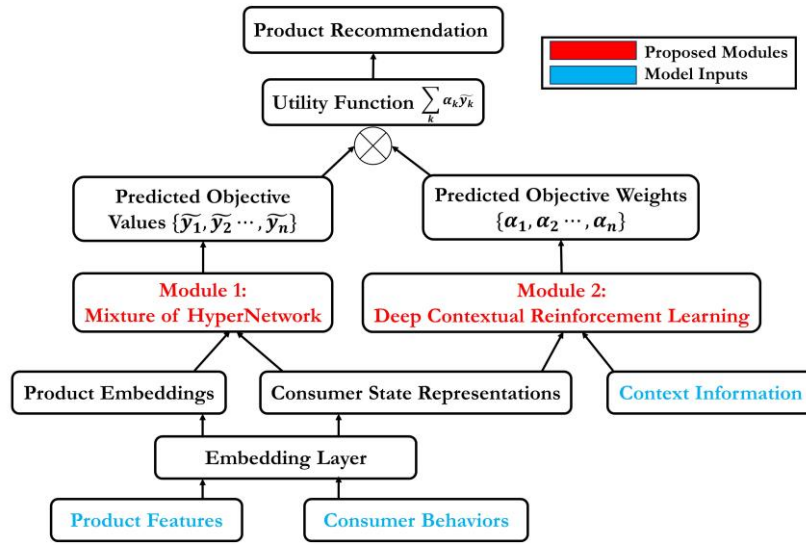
Product Recommendation

Proposed Modules
Model Inputs

Utility Function $\sum_k \alpha_k \widetilde{y_k}$

$\otimes$

Predicted Objective Values $\{\widetilde{y_1}, \widetilde{y_2} \cdots, \widetilde{y_n}\}$

Predicted Objective Weights $\{\alpha_1, \alpha_2 \cdots, \alpha_n\}$

Module 1: Mixture of HyperNetwork

Module 2: Deep Contextual Reinforcement Learning

Product Embeddings

Consumer State Representations

Context Information

Embedding Layer

Product Features

Consumer Behaviors